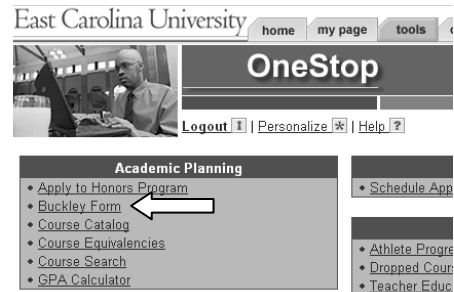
East Carolina University

home | my page | tools

OneStop

Logout | Personalize | Help

Academic Planning

- Apply to Honors Program
- Buckley Form
- Course Catalog
- Course Equivalencies
- Course Search
- GPA Calculator

- Schedule App

- Athlete Progre
- Dropped Cours
- Teacher Educ